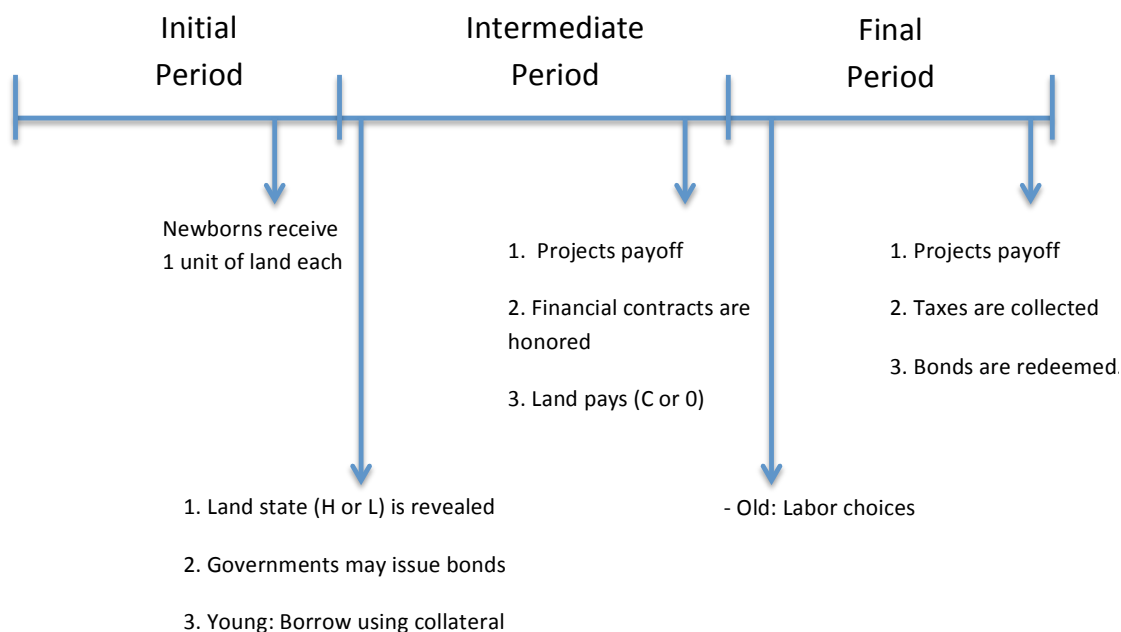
Initial Period

Intermediate Period

Final Period

Newborns receive 1 unit of land each

1. Projects payoff

2. Financial contracts are honored

3. Land pays (C or 0)

1. Projects payoff

2. Taxes are collected

3. Bonds are redeemed.

1. Land state (H or L) is revealed

2. Governments may issue bonds

3. Young: Borrow using collateral

- Old: Labor choices